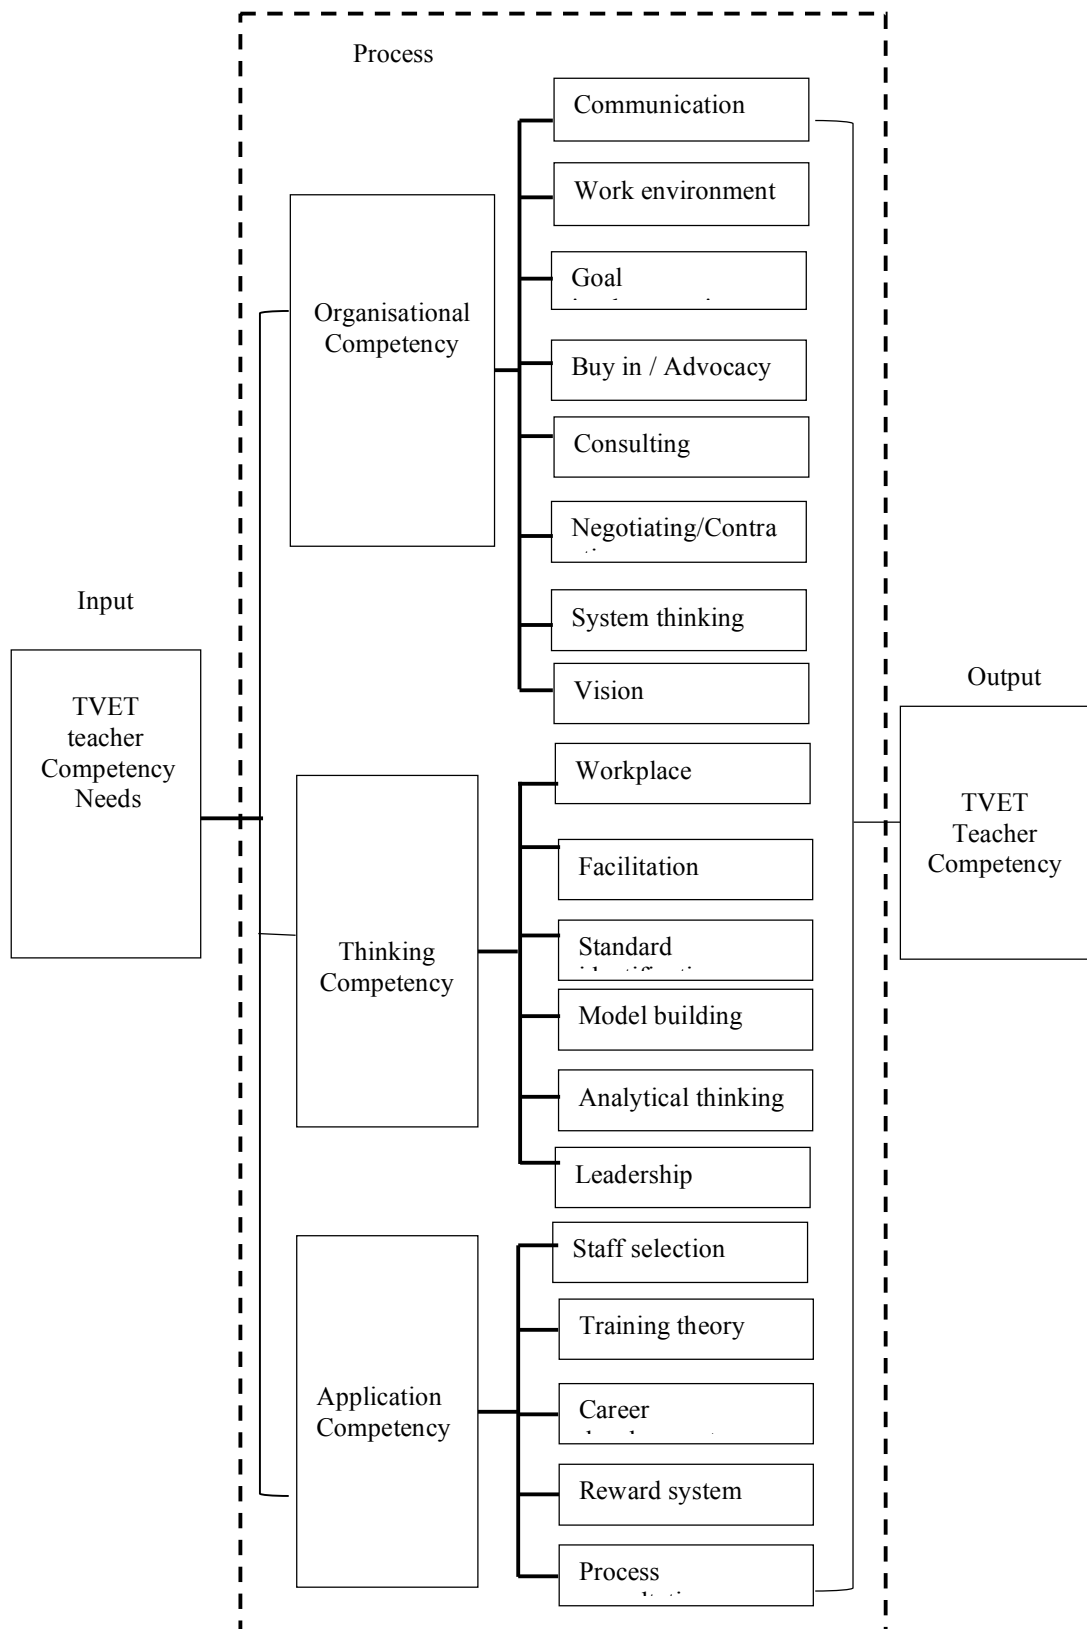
Process

Input

TVET teacher Competency Needs

Organisational Competency

Communication

Work environment

Goal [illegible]

Buy in / Advocacy

Consulting

Negotiating/Contra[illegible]

System thinking

Vision

Thinking Competency

Workplace

Facilitation

Standard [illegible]

Model building

Analytical thinking

Leadership

Application Competency

Staff selection

Training theory

Career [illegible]

Reward system

Process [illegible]

Output

TVET Teacher Competency